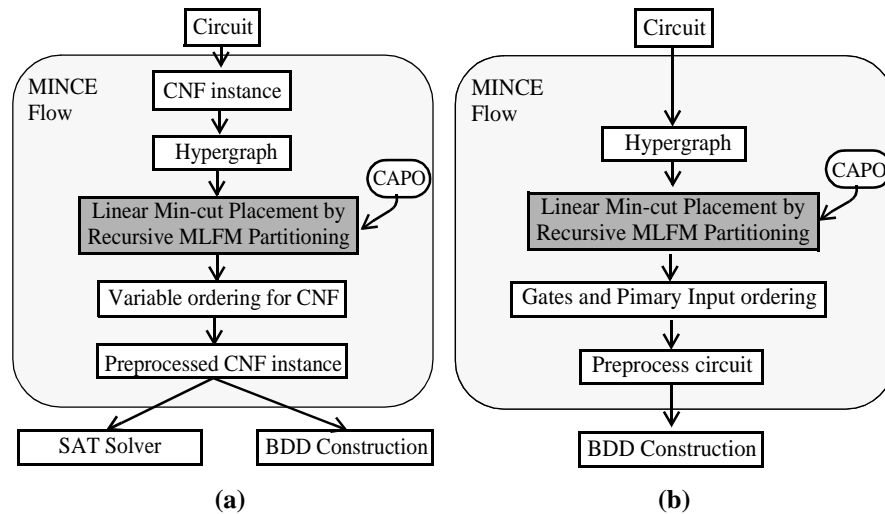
Circuit

MINCE Flow

CNF instance

Hypergraph

CAPO

Linear Min-cut Placement by Recursive MLFM Partitioning

Variable ordering for CNF

Preprocessed CNF instance

SAT Solver

BDD Construction

(a)

Circuit

MINCE Flow

Hypergraph

CAPO

Linear Min-cut Placement by Recursive MLFM Partitioning

Gates and Pimary Input ordering

Preprocess circuit

BDD Construction

(b)